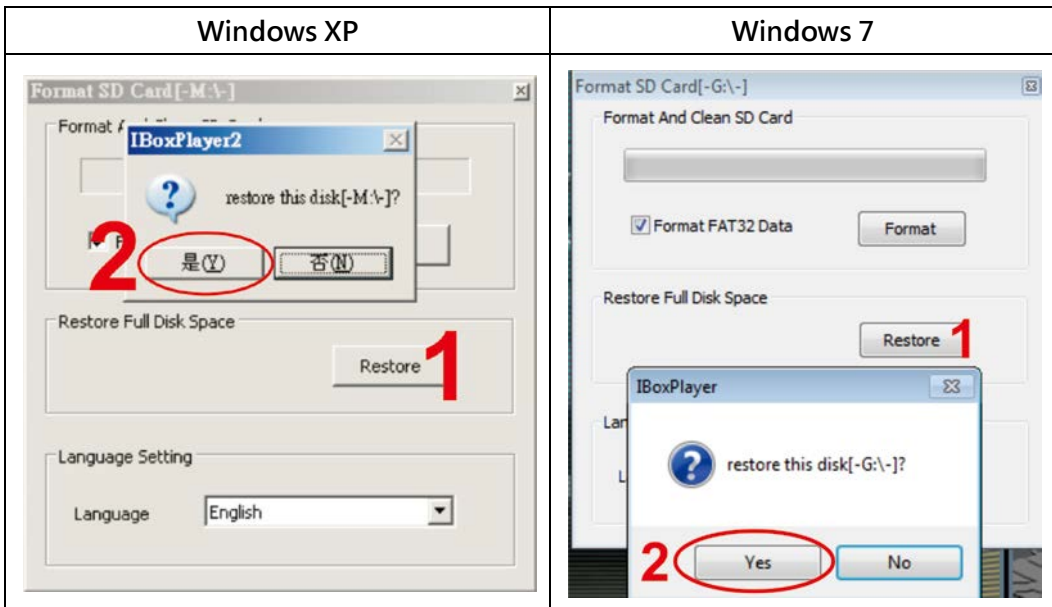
| Windows XP | Windows 7 |
|---|---|
| Format SD Card[-M:\-] Format A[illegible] IBoxPlayer2 restore this disk[-M:\-]? 2 是(Y) 否(N) Restore Full Disk Space Restore 1 Language Setting Language English | Format SD Card[-G:\-] Format And Clean SD Card Format FAT32 Data Format Restore Full Disk Space Restore 1 IBoxPlayer Lan L restore this disk[-G:\-]? 2 Yes No |